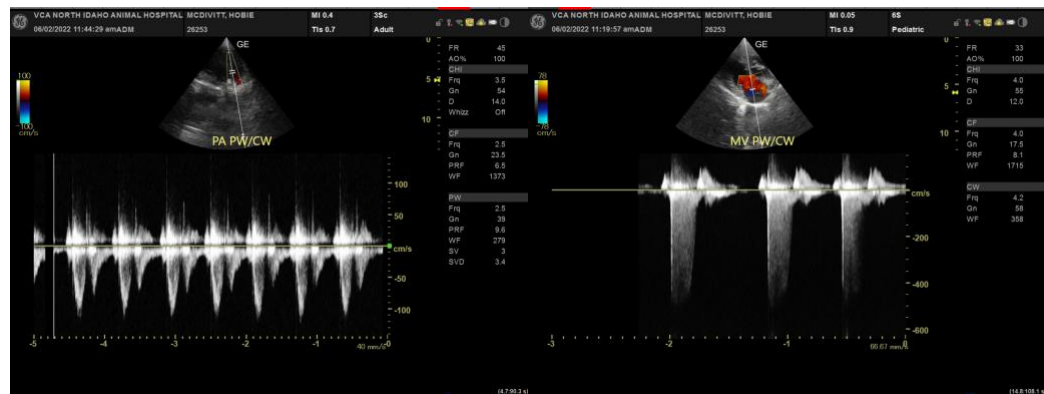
VCA NORTH IDAHO ANIMAL HOSPITAL MCDIVITT, HOBIE
06/02/2022 11:44:29 amADM 26253
MI 0.4 TIs 0.7
3Sc Adult

GE
100
-100 cm/s
PA PW/CW
0
5
10

FR 45
AO% 100
CHI
Frq 3.5
Gn 54
D 14.0
Whizz Off
CF
Frq 2.5
Gn 23.5
PRF 6.5
WF 1373
PW
Frq 2.5
Gn 39
PRF 9.6
WF 279
SV 3
SVD 3.4

100
50
cm/s
-50
-100
-5 -4 -3 -2 -1 40 mm/s 0
(4.7/90.3 s)

VCA NORTH IDAHO ANIMAL HOSPITAL MCDIVITT, HOBIE
06/02/2022 11:19:57 amADM 26253
MI 0.05 TIs 0.9
6S Pediatric

GE
78
-78 cm/s
MV PW/CW
0
5
10

FR 33
AO% 100
CHI
Frq 4.0
Gn 55
D 12.0
CF
Frq 4.0
Gn 17.5
PRF 8.1
WF 1715
CW
Frq 4.2
Gn 58
WF 358

cm/s
-200
-400
-600
-3 -2 -1 66.67 mm/s 0
(14.8/108.1 s)